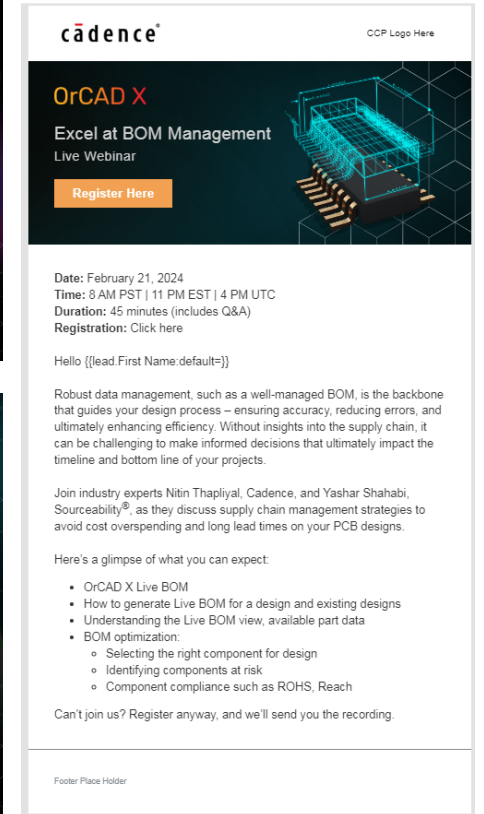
cādence®

CCP Logo Here

OrCAD X

Excel at BOM Management

Live Webinar

Register Here

**Date:** February 21, 2024
**Time:** 8 AM PST | 11 PM EST | 4 PM UTC
**Duration:** 45 minutes (includes Q&A)
**Registration:** Click here

Hello {{lead.First Name:default=}}

Robust data management, such as a well-managed BOM, is the backbone that guides your design process – ensuring accuracy, reducing errors, and ultimately enhancing efficiency. Without insights into the supply chain, it can be challenging to make informed decisions that ultimately impact the timeline and bottom line of your projects.

Join industry experts Nitin Thapliyal, Cadence, and Yashar Shahabi, Sourceability®, as they discuss supply chain management strategies to avoid cost overspending and long lead times on your PCB designs.

Here's a glimpse of what you can expect:

- OrCAD X Live BOM
- How to generate Live BOM for a design and existing designs
- Understanding the Live BOM view, available part data
- BOM optimization:
  - Selecting the right component for design
  - Identifying components at risk
  - Component compliance such as ROHS, Reach

Can't join us? Register anyway, and we'll send you the recording.

Footer Place Holder